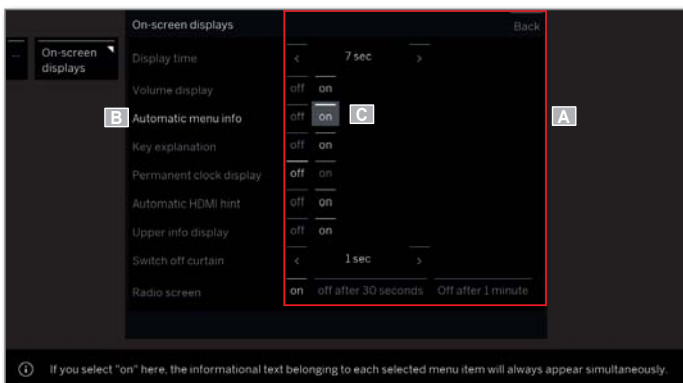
On-screen displays

On-screen displays

Back

Display time ‹ 7 sec ›

Volume display off on

B Automatic menu info off on C

A

Key explanation off on

Permanent clock display off on

Automatic HDMI hint off on

Upper info display off on

Switch off curtain ‹ 1 sec ›

Radio screen on off after 30 seconds Off after 1 minute

ⓘ If you select "on" here, the informational text belonging to each selected menu item will always appear simultaneously.